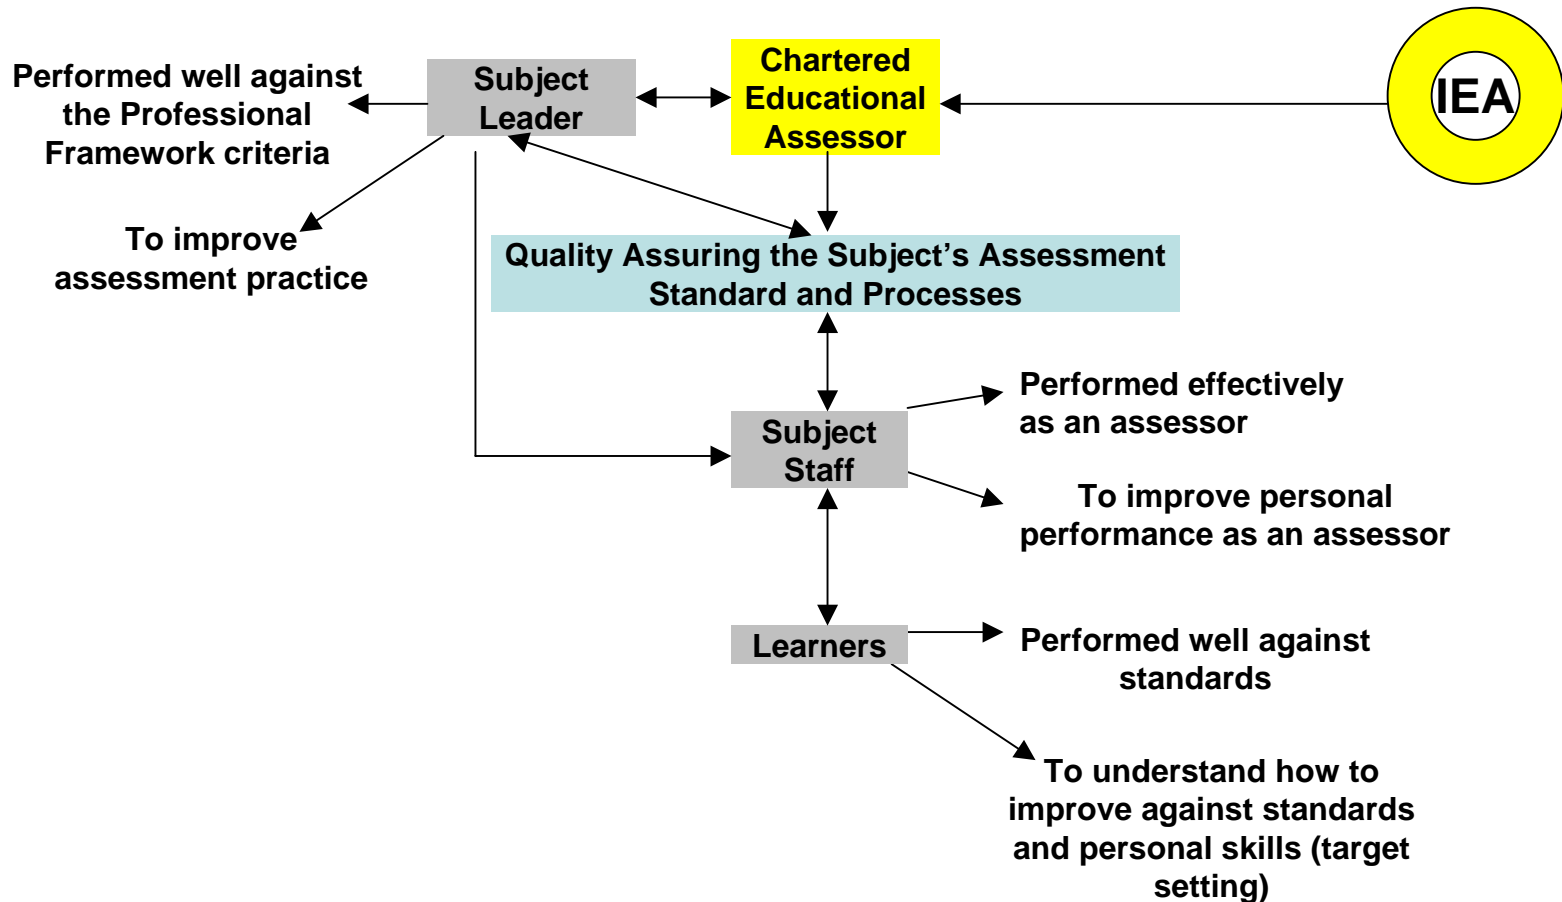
Performed well against the Professional Framework criteria

Subject Leader

Chartered Educational Assessor

IEA

To improve assessment practice

Quality Assuring the Subject's Assessment Standard and Processes

Performed effectively as an assessor

Subject Staff

To improve personal performance as an assessor

Learners

Performed well against standards

To understand how to improve against standards and personal skills (target setting)